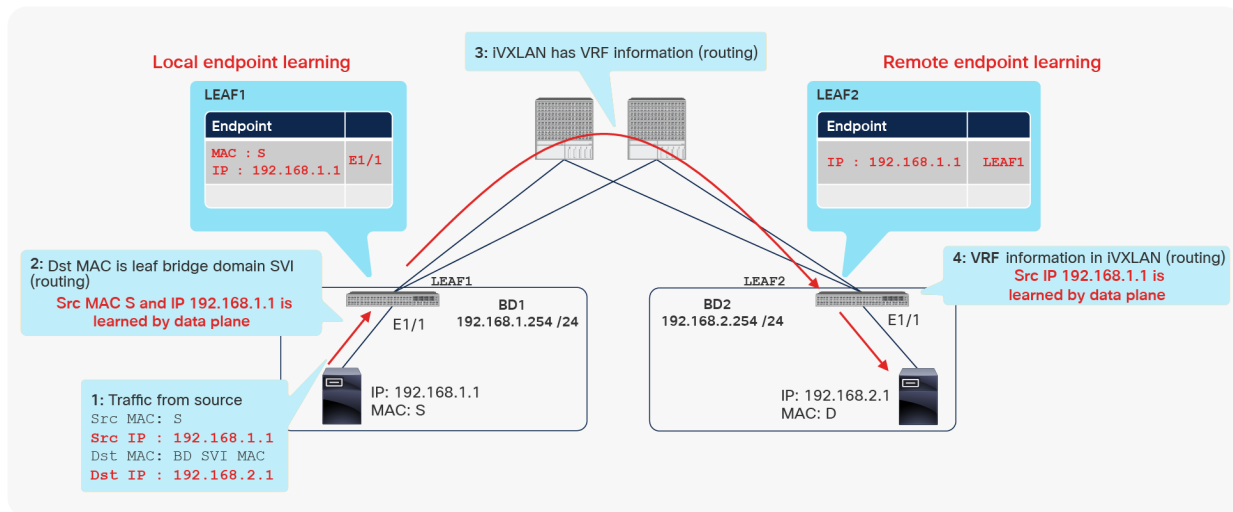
3: iVXLAN has VRF information (routing)

Local endpoint learning

LEAF1

| Endpoint | |
|---|---|
| MAC : S<br>IP : 192.168.1.1 | E1/1 |
| | |

Remote endpoint learning

LEAF2

| Endpoint | |
|---|---|
| IP : 192.168.1.1 | LEAF1 |
| | |

2: Dst MAC is leaf bridge domain SVI (routing)
Src MAC S and IP 192.168.1.1 is learned by data plane

LEAF1
BD1
192.168.1.254 /24
E1/1

LEAF2
BD2
192.168.2.254 /24
E1/1

4: VRF information in iVXLAN (routing)
Src IP 192.168.1.1 is learned by data plane

IP: 192.168.1.1
MAC: S

IP: 192.168.2.1
MAC: D

1: Traffic from source
Src MAC: S
Src IP : 192.168.1.1
Dst MAC: BD SVI MAC
Dst IP : 192.168.2.1